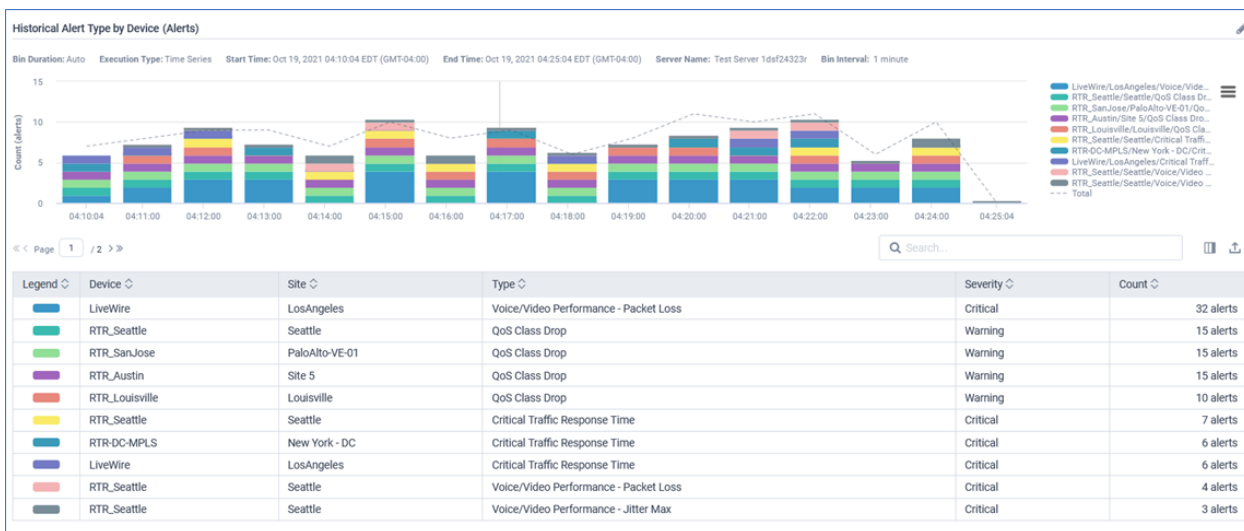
Historical Alert Type by Device (Alerts)

Bin Duration: Auto Execution Type: Time Series Start Time: Oct 19, 2021 04:10:04 EDT (GMT-04:00) End Time: Oct 19, 2021 04:25:04 EDT (GMT-04:00) Server Name: Test Server 1dsf24323r Bin Interval: 1 minute

15
10
5
0
Count (alerts)

04:10:04 04:11:00 04:12:00 04:13:00 04:14:00 04:15:00 04:16:00 04:17:00 04:18:00 04:19:00 04:20:00 04:21:00 04:22:00 04:23:00 04:24:00 04:25:04

LiveWire/LosAngeles/Voice/Vide...
RTR_Seattle/Seattle/QoS Class Dr...
RTR_SanJose/PaloAlto-VE-01/Qo...
RTR_Austin/Site 5/QoS Class Dro...
RTR_Louisville/Louisville/QoS Cla...
RTR_Seattle/Seattle/Critical Traffi...
RTR-DC-MPLS/New York - DC/Crit...
LiveWire/LosAngeles/Critical Traff...
RTR_Seattle/Seattle/Voice/Video ...
RTR_Seattle/Seattle/Voice/Video ...
Total

Page 1 / 2

Search...

| Legend | Device | Site | Type | Severity | Count |
|---|---|---|---|---|---|
| | LiveWire | LosAngeles | Voice/Video Performance - Packet Loss | Critical | 32 alerts |
| | RTR_Seattle | Seattle | QoS Class Drop | Warning | 15 alerts |
| | RTR_SanJose | PaloAlto-VE-01 | QoS Class Drop | Warning | 15 alerts |
| | RTR_Austin | Site 5 | QoS Class Drop | Warning | 15 alerts |
| | RTR_Louisville | Louisville | QoS Class Drop | Warning | 10 alerts |
| | RTR_Seattle | Seattle | Critical Traffic Response Time | Critical | 7 alerts |
| | RTR-DC-MPLS | New York - DC | Critical Traffic Response Time | Critical | 6 alerts |
| | LiveWire | LosAngeles | Critical Traffic Response Time | Critical | 6 alerts |
| | RTR_Seattle | Seattle | Voice/Video Performance - Packet Loss | Critical | 4 alerts |
| | RTR_Seattle | Seattle | Voice/Video Performance - Jitter Max | Critical | 3 alerts |